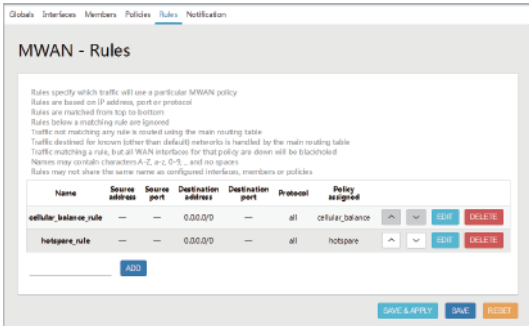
Globals Interfaces Members Policies Rules Notification

MWAN - Rules

Rules specify which traffic will use a particular MWAN policy
Rules are based on IP address, port or protocol
Rules are matched from top to bottom
Rules below a matching rule are ignored
Traffic not matching any rule is routed using the main routing table
Traffic destined for known (other than default) networks is handled by the main routing table
Traffic matching a rule, but all WAN interfaces for that policy are down will be blackholed
Names may contain characters A-Z, a-z, 0-9, _ and no spaces
Rules may not share the same name as configured interfaces, members or policies

| Name | Source address | Source port | Destination address | Destination port | Protocol | Policy assigned | | | | |
|---|---|---|---|---|---|---|---|---|---|---|
| cellular_balance_rule | — | — | 0.0.0.0/0 | — | all | cellular_balance | ^ | v | EDIT | DELETE |
| hotspare_rule | — | — | 0.0.0.0/0 | — | all | hotspare | ^ | v | EDIT | DELETE |

ADD

SAVE & APPLY SAVE RESET